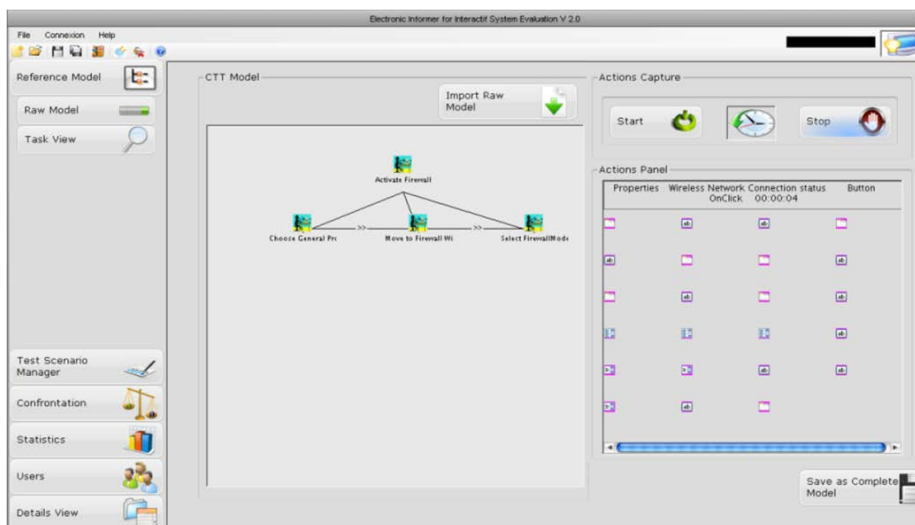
Electronic Informer for Interactif System Evaluation V 2.0

File Connexion Help

Reference Model

Raw Model

Task View

Test Scenario Manager

Confrontation

Statistics

Users

Details View

CTT Model

Import Raw Model

Activate Firewall

Choose General Pr

>>

Move to Firewall Wi

>>

Select FirewallMode

Actions Capture

Start

Stop

Actions Panel

| Properties | Wireless Network OnClick | Connection status 00:00:04 | Button |
|---|---|---|---|

Save as Complete Model